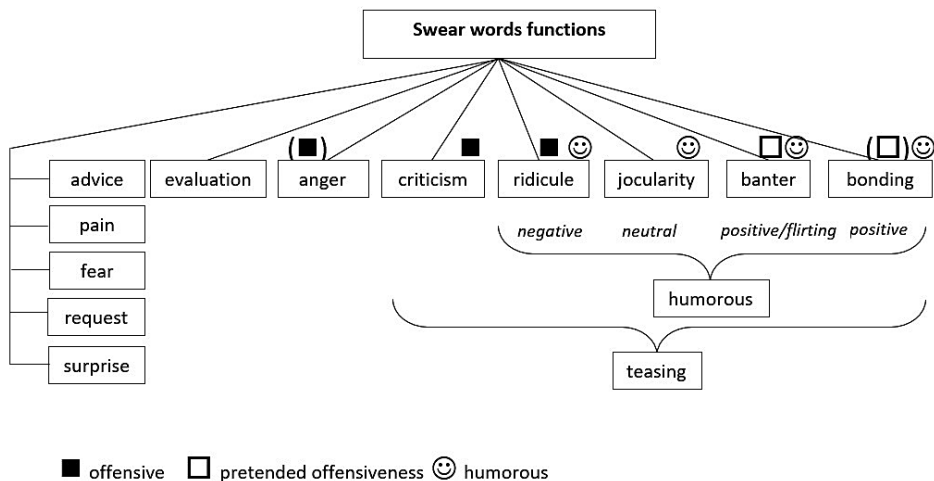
Swear words functions

advice
pain
fear
request
surprise

evaluation

(■) anger

■ criticism

■ ☺ ridicule

☺ jocularity

□☺ banter

(□)☺ bonding

negative neutral positive/flirting positive

humorous

teasing

■ offensive □ pretended offensiveness ☺ humorous